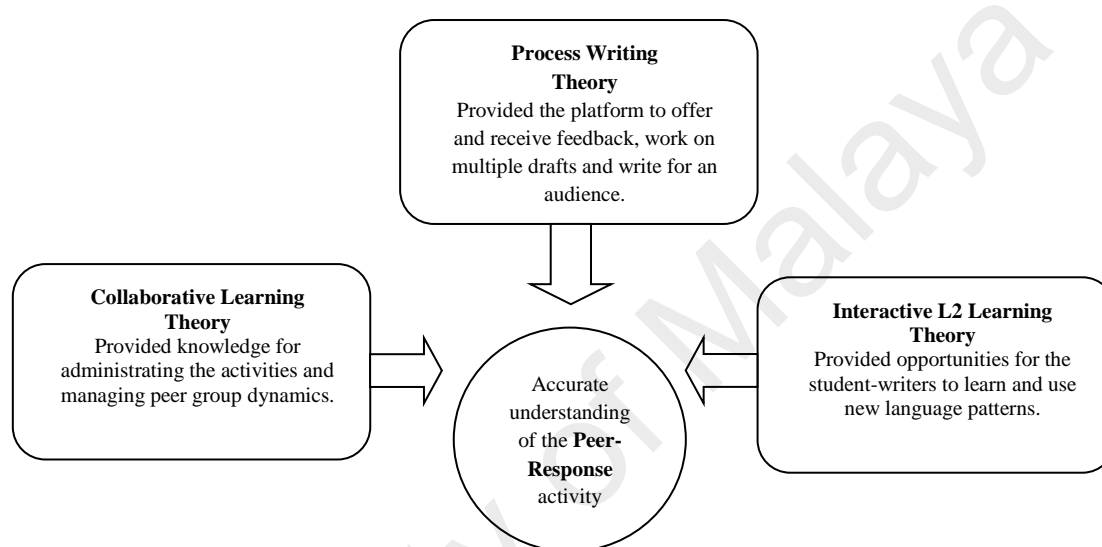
**Process Writing Theory**
Provided the platform to offer and receive feedback, work on multiple drafts and write for an audience.

**Collaborative Learning Theory**
Provided knowledge for administrating the activities and managing peer group dynamics.

Accurate understanding of the **Peer-Response** activity

**Interactive L2 Learning Theory**
Provided opportunities for the student-writers to learn and use new language patterns.

University of Malaya